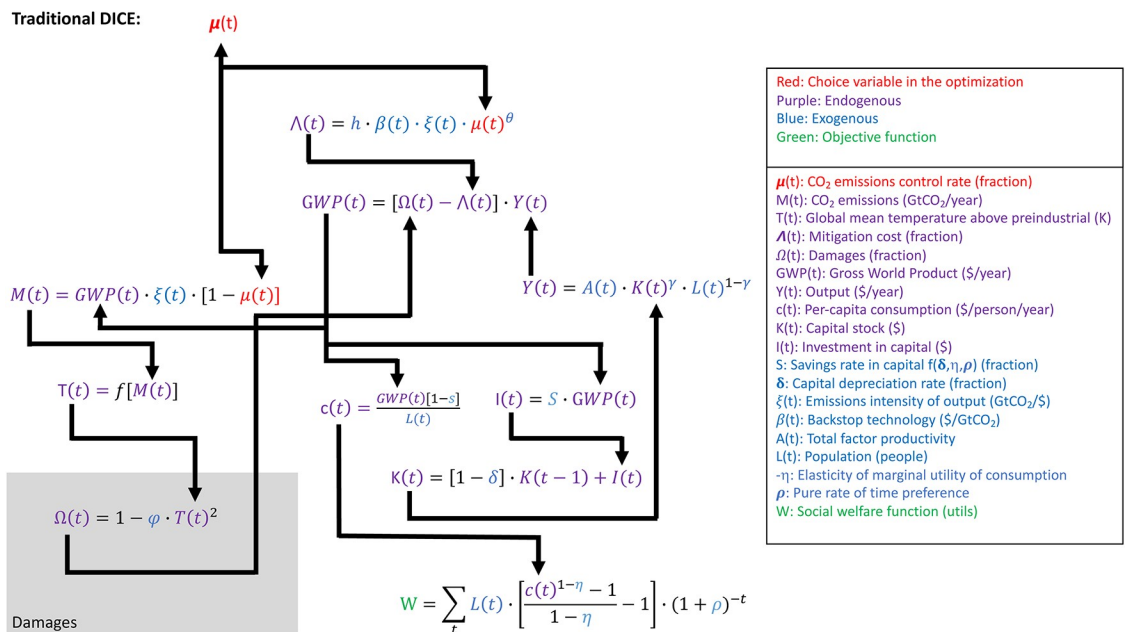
Traditional DICE:

$\boldsymbol{\mu}$(t)

$\Lambda(t) = h \cdot \beta(t) \cdot \xi(t) \cdot \mu(t)^{\theta}$

$GWP(t) = [\Omega(t) - \Lambda(t)] \cdot Y(t)$

$M(t) = GWP(t) \cdot \xi(t) \cdot [1 - \mu(t)]$

$Y(t) = A(t) \cdot K(t)^{\gamma} \cdot L(t)^{1-\gamma}$

$T(t) = f[M(t)]$

$c(t) = \frac{GWP(t)[1-S]}{L(t)}$

$I(t) = S \cdot GWP(t)$

$K(t) = [1 - \delta] \cdot K(t-1) + I(t)$

$\Omega(t) = 1 - \varphi \cdot T(t)^2$

Damages

$W = \sum_t L(t) \cdot \left[\frac{c(t)^{1-\eta} - 1}{1 - \eta} - 1\right] \cdot (1 + \rho)^{-t}$

Red: Choice variable in the optimization
Purple: Endogenous
Blue: Exogenous
Green: Objective function

$\boldsymbol{\mu}$(t): $CO_2$ emissions control rate (fraction)
M(t): $CO_2$ emissions ($GtCO_2$/year)
T(t): Global mean temperature above preindustrial (K)
$\Lambda$(t): Mitigation cost (fraction)
$\Omega$(t): Damages (fraction)
GWP(t): Gross World Product ($/year)
Y(t): Output ($/year)
c(t): Per-capita consumption ($/person/year)
K(t): Capital stock ($)
I(t): Investment in capital ($)
S: Savings rate in capital f($\delta$,$\eta$,$\rho$) (fraction)
$\delta$: Capital depreciation rate (fraction)
$\xi$(t): Emissions intensity of output ($GtCO_2$/$)
$\beta$(t): Backstop technology ($/$GtCO_2$)
A(t): Total factor productivity
L(t): Population (people)
-$\eta$: Elasticity of marginal utility of consumption
$\rho$: Pure rate of time preference
W: Social welfare function (utils)